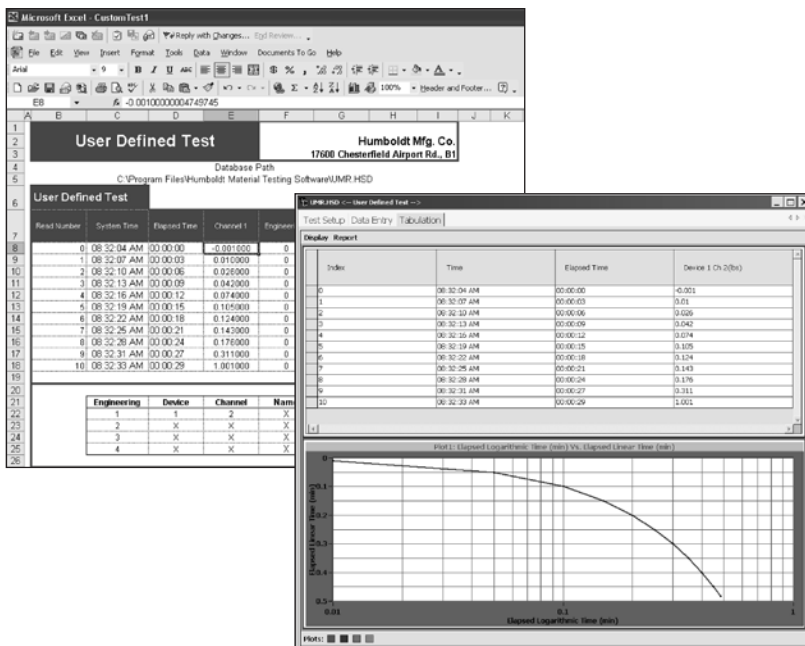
Microsoft Excel - CustomTest1

Reply with Changes... End Review...

File Edit View Insert Format Tools Data Window Documents To Go Help

Arial 9 B I U

100% Header and Footer...

E8 $f_x$ -0.00100000004749745

User Defined Test

Humboldt Mfg. Co.
17600 Chesterfield Airport Rd., B1

Database Path
C:\Program Files\Humboldt Material Testing Software\UMR.HSD

User Defined Test

| Read Number | System Time | Elapsed Time | Channel 1 | Engineer |
|---|---|---|---|---|
| 0 | 08:32:04 AM | 00:00:00 | -0.001000 | 0 |
| 1 | 08:32:07 AM | 00:00:03 | 0.010000 | 0 |
| 2 | 08:32:10 AM | 00:00:06 | 0.026000 | 0 |
| 3 | 08:32:13 AM | 00:00:09 | 0.042000 | 0 |
| 4 | 08:32:16 AM | 00:00:12 | 0.074000 | 0 |
| 5 | 08:32:19 AM | 00:00:15 | 0.105000 | 0 |
| 6 | 08:32:22 AM | 00:00:18 | 0.124000 | 0 |
| 7 | 08:32:25 AM | 00:00:21 | 0.143000 | 0 |
| 8 | 08:32:28 AM | 00:00:24 | 0.176000 | 0 |
| 9 | 08:32:31 AM | 00:00:27 | 0.311000 | 0 |
| 10 | 08:32:33 AM | 00:00:29 | 1.001000 | 0 |

| Engineering | Device | Channel | Nam |
|---|---|---|---|
| 1 | 1 | 2 | X |
| 2 | X | X | X |
| 3 | X | X | X |
| 4 | X | X | X |

UMR.HSD <-- User Defined Test -->

Test Setup Data Entry Tabulation

Display Report

| Index | Time | Elapsed Time | Device 1 Ch 2(lbs) |
|---|---|---|---|
| 0 | 08:32:04 AM | 00:00:00 | -0.001 |
| 1 | 08:32:07 AM | 00:00:03 | 0.01 |
| 2 | 08:32:10 AM | 00:00:06 | 0.026 |
| 3 | 08:32:13 AM | 00:00:09 | 0.042 |
| 4 | 08:32:16 AM | 00:00:12 | 0.074 |
| 5 | 08:32:19 AM | 00:00:15 | 0.105 |
| 6 | 08:32:22 AM | 00:00:18 | 0.124 |
| 7 | 08:32:25 AM | 00:00:21 | 0.143 |
| 8 | 08:32:28 AM | 00:00:24 | 0.176 |
| 9 | 08:32:31 AM | 00:00:27 | 0.311 |
| 10 | 08:32:33 AM | 00:00:29 | 1.001 |

Plot1: Elapsed Logarithmic Time (min) Vs. Elapsed Linear Time (min)

0
0.1
0.2
0.3
0.4
0.5
Elapsed Linear Time (min)
0.01
0.1
1
Elapsed Logarithmic Time (min)

Plots: